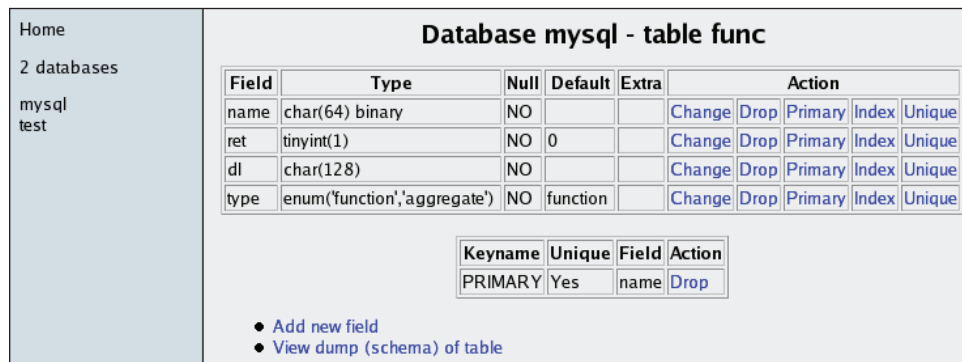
Home

2 databases

mysql
test

Database mysql - table func

| Field | Type | Null | Default | Extra | Action | | | | |
|---|---|---|---|---|---|---|---|---|---|
| name | char(64) binary | NO | | | Change | Drop | Primary | Index | Unique |
| ret | tinyint(1) | NO | 0 | | Change | Drop | Primary | Index | Unique |
| dl | char(128) | NO | | | Change | Drop | Primary | Index | Unique |
| type | enum('function','aggregate') | NO | function | | Change | Drop | Primary | Index | Unique |

| Keyname | Unique | Field | Action |
|---|---|---|---|
| PRIMARY | Yes | name | Drop |

- Add new field
- View dump (schema) of table